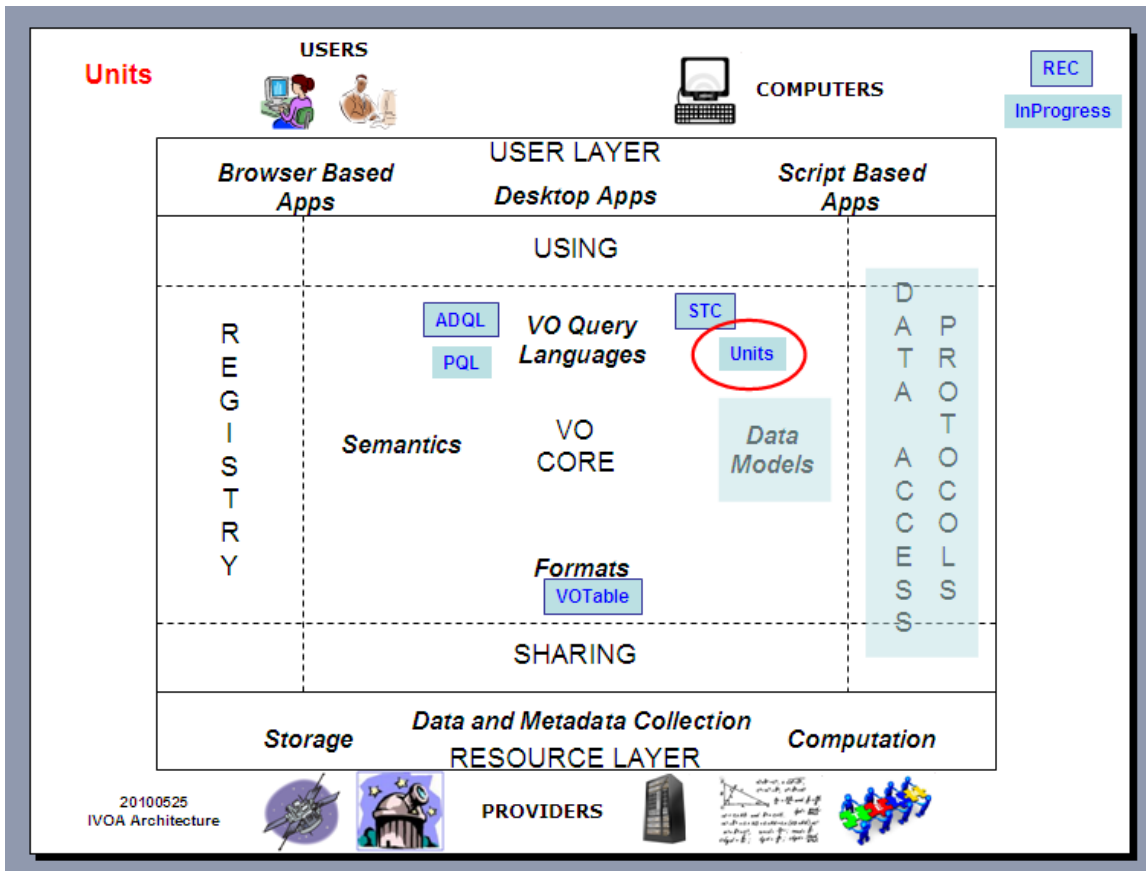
Units

USERS

COMPUTERS

REC

InProgress

USER LAYER

Browser Based Apps

Desktop Apps

Script Based Apps

USING

REGISTRY

ADQL

PQL

VO Query Languages

STC

Units

Semantics

VO CORE

Data Models

DATA ACCESS PROTOCOLS

Formats

VOTable

SHARING

Data and Metadata Collection

Storage

RESOURCE LAYER

Computation

20100525
IVOA Architecture

PROVIDERS